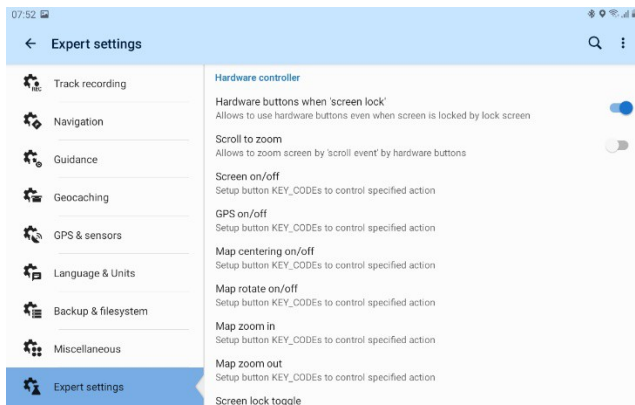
07:52

← Expert settings

Track recording
Navigation
Guidance
Geocaching
GPS & sensors
Language & Units
Backup & filesystem
Miscellaneous
Expert settings

Hardware controller

Hardware buttons when 'screen lock'
Allows to use hardware buttons even when screen is locked by lock screen

Scroll to zoom
Allows to zoom screen by 'scroll event' by hardware buttons

Screen on/off
Setup button KEY_CODEs to control specified action

GPS on/off
Setup button KEY_CODEs to control specified action

Map centering on/off
Setup button KEY_CODEs to control specified action

Map rotate on/off
Setup button KEY_CODEs to control specified action

Map zoom in
Setup button KEY_CODEs to control specified action

Map zoom out
Setup button KEY_CODEs to control specified action

Screen lock toggle